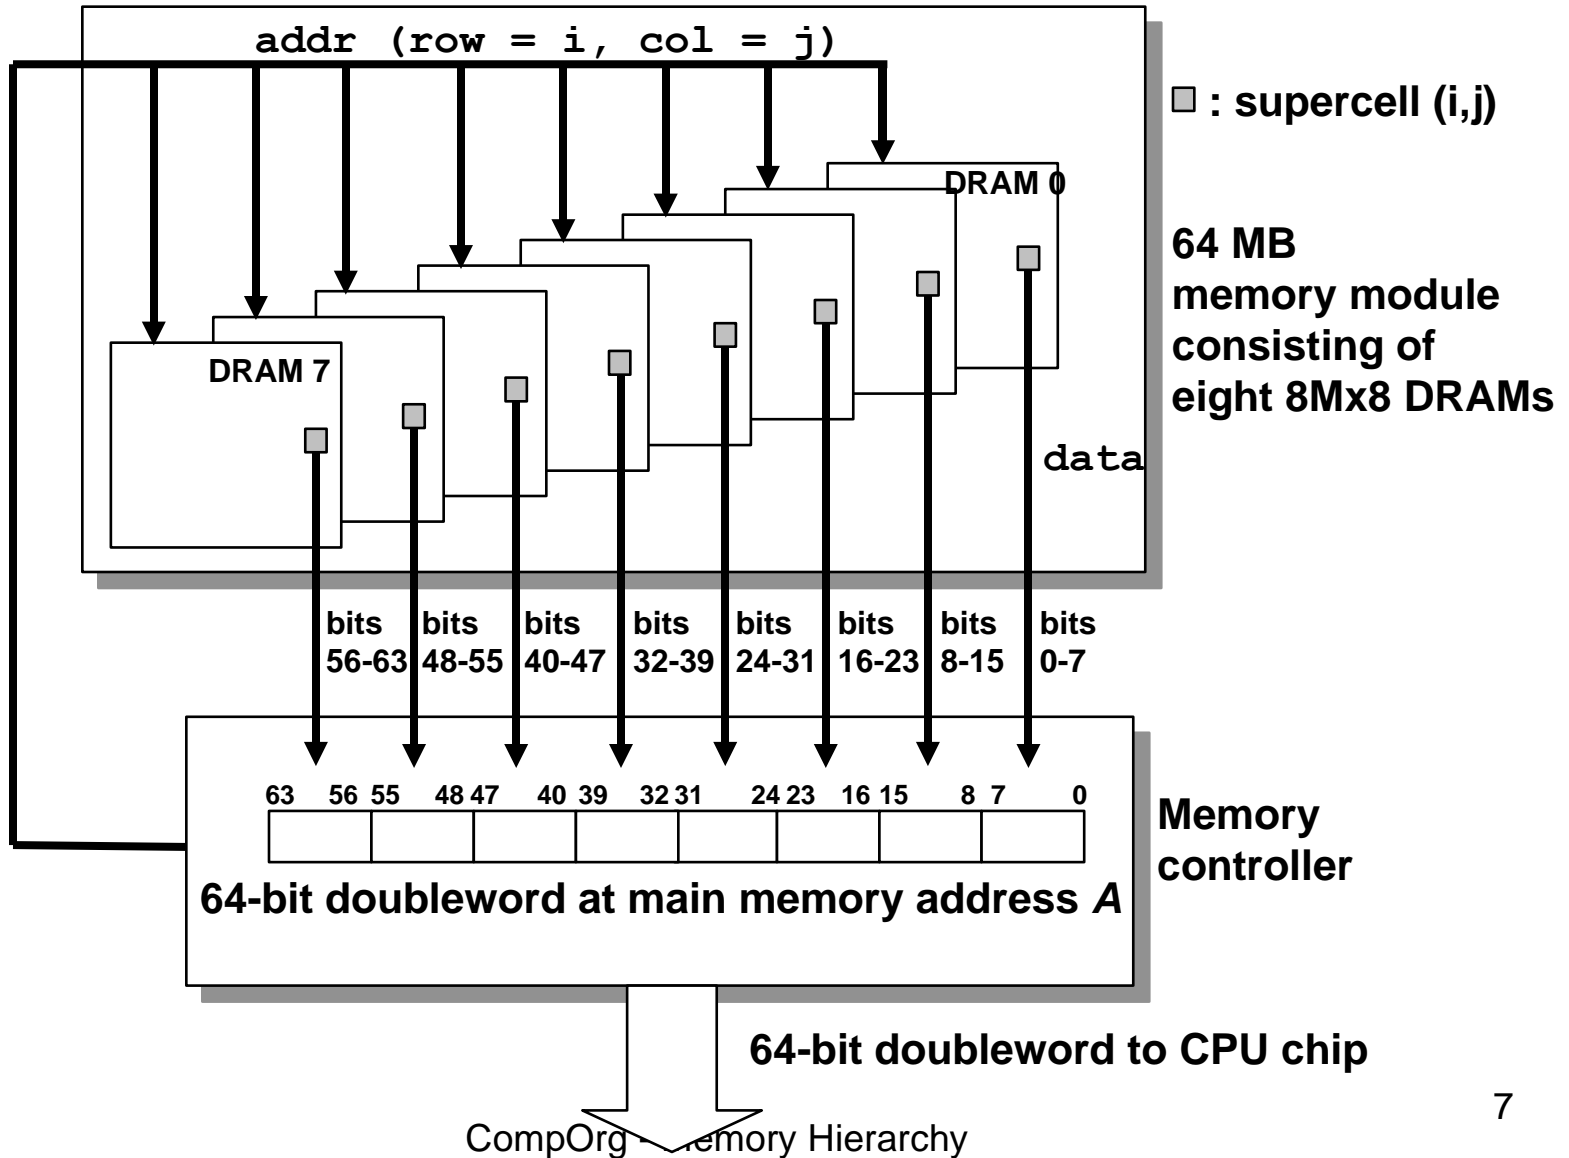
addr (row = i, col = j)

: supercell (i,j)

DRAM 0

64 MB memory module consisting of eight 8Mx8 DRAMs

DRAM 7

data

bits 56-63 bits 48-55 bits 40-47 bits 32-39 bits 24-31 bits 16-23 bits 8-15 bits 0-7

63 56 55 48 47 40 39 32 31 24 23 16 15 8 7 0

64-bit doubleword at main memory address *A*

Memory controller

64-bit doubleword to CPU chip

CompOrg - Memory Hierarchy

7